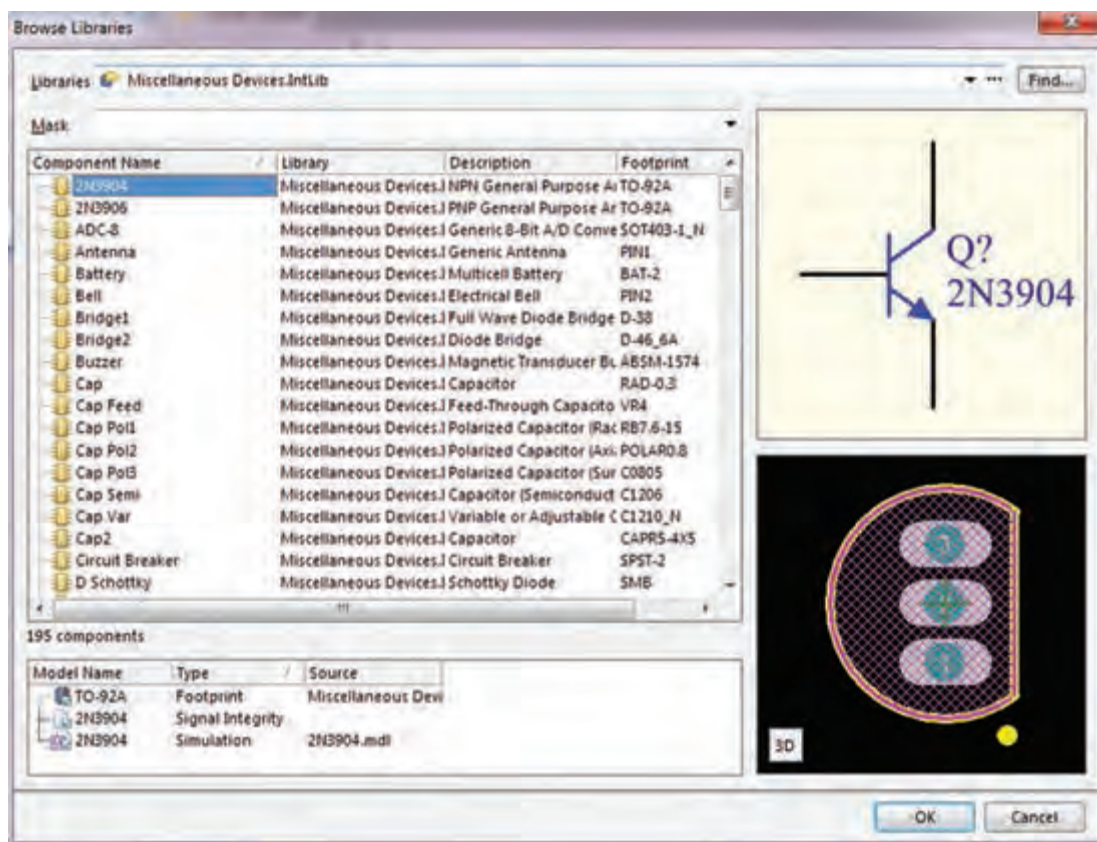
Browse Libraries

Libraries Miscellaneous Devices.IntLib ... Find...

Mask

| Component Name | Library | Description | Footprint |
|---|---|---|---|
| 2N3904 | Miscellaneous Devices.I | NPN General Purpose A | TO-92A |
| 2N3906 | Miscellaneous Devices.I | PNP General Purpose Ar | TO-92A |
| ADC-8 | Miscellaneous Devices.I | Generic 8-Bit A/D Conve | SOT403-1_N |
| Antenna | Miscellaneous Devices.I | Generic Antenna | PIN1 |
| Battery | Miscellaneous Devices.I | Multicell Battery | BAT-2 |
| Bell | Miscellaneous Devices.I | Electrical Bell | PIN2 |
| Bridge1 | Miscellaneous Devices.I | Full Wave Diode Bridge | D-38 |
| Bridge2 | Miscellaneous Devices.I | Diode Bridge | D-46_6A |
| Buzzer | Miscellaneous Devices.I | Magnetic Transducer Bu | ABSM-1574 |
| Cap | Miscellaneous Devices.I | Capacitor | RAD-0.3 |
| Cap Feed | Miscellaneous Devices.I | Feed-Through Capacito | VR4 |
| Cap Pol1 | Miscellaneous Devices.I | Polarized Capacitor (Rac | RB7.6-15 |
| Cap Pol2 | Miscellaneous Devices.I | Polarized Capacitor (Axi | POLAR0.8 |
| Cap Pol3 | Miscellaneous Devices.I | Polarized Capacitor (Sur | C0805 |
| Cap Semi | Miscellaneous Devices.I | Capacitor (Semiconduct | C1206 |
| Cap Var | Miscellaneous Devices.I | Variable or Adjustable C | C1210_N |
| Cap2 | Miscellaneous Devices.I | Capacitor | CAPR5-4X5 |
| Circuit Breaker | Miscellaneous Devices.I | Circuit Breaker | SPST-2 |
| D Schottky | Miscellaneous Devices.I | Schottky Diode | SMB |

195 components

| Model Name | Type | Source |
|---|---|---|
| TO-92A | Footprint | Miscellaneous Dev |
| 2N3904 | Signal Integrity | |
| 2N3904 | Simulation | 2N3904.mdl |

Q?
2N3904

3D

OK Cancel